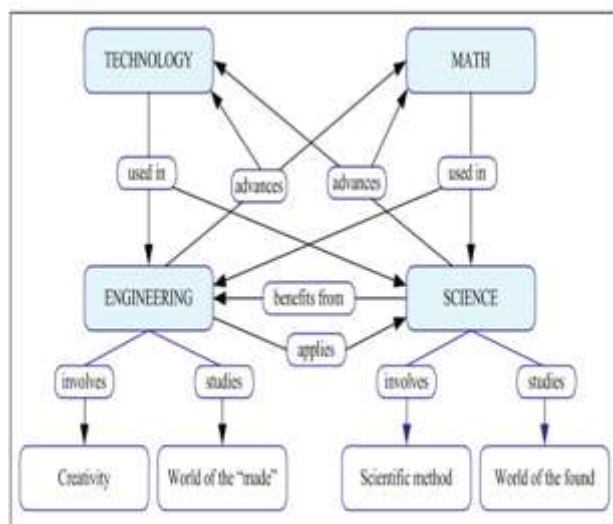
TECHNOLOGY

MATH

used in

advances

advances

used in

ENGINEERING

benefits from

SCIENCE

applies

involves

studies

involves

studies

Creativity

World of the "made"

Scientific method

World of the found